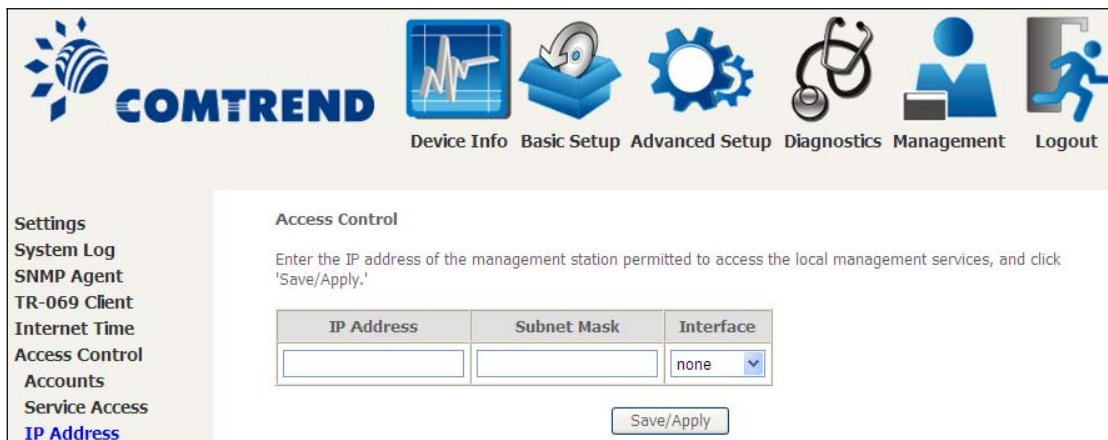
COMTREND

Device Info Basic Setup Advanced Setup Diagnostics Management Logout

Settings
System Log
SNMP Agent
TR-069 Client
Internet Time
Access Control
Accounts
Service Access
IP Address

Access Control

Enter the IP address of the management station permitted to access the local management services, and click 'Save/Apply.'

| IP Address | Subnet Mask | Interface |
|---|---|---|
| | | none |

Save/Apply